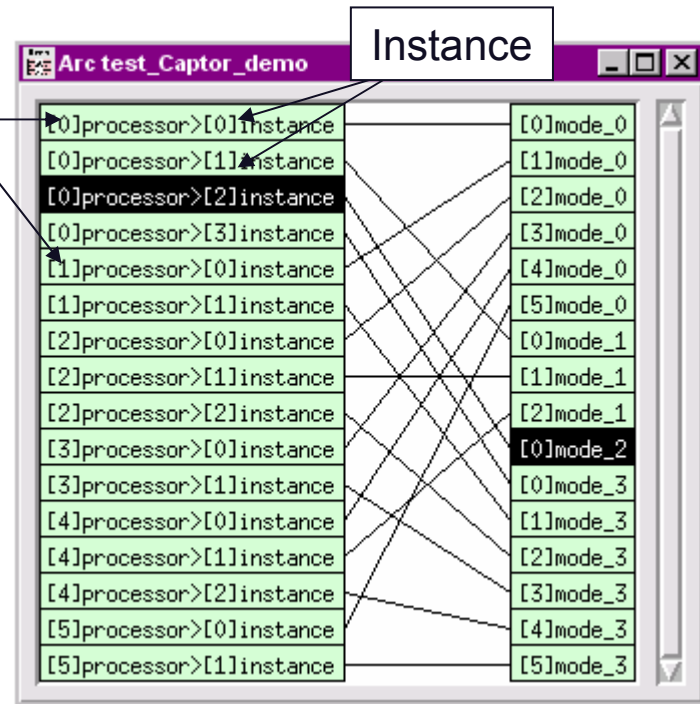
Instance

Arc test_Captor_demo

[0]processor>[0]instance
[0]processor>[1]instance
[0]processor>[2]instance
[0]processor>[3]instance
[1]processor>[0]instance
[1]processor>[1]instance
[2]processor>[0]instance
[2]processor>[1]instance
[2]processor>[2]instance
[3]processor>[0]instance
[3]processor>[1]instance
[4]processor>[0]instance
[4]processor>[1]instance
[4]processor>[2]instance
[5]processor>[0]instance
[5]processor>[1]instance

[0]mode_0
[1]mode_0
[2]mode_0
[3]mode_0
[4]mode_0
[5]mode_0
[0]mode_1
[1]mode_1
[2]mode_1
[0]mode_2
[0]mode_3
[1]mode_3
[2]mode_3
[3]mode_3
[4]mode_3
[5]mode_3